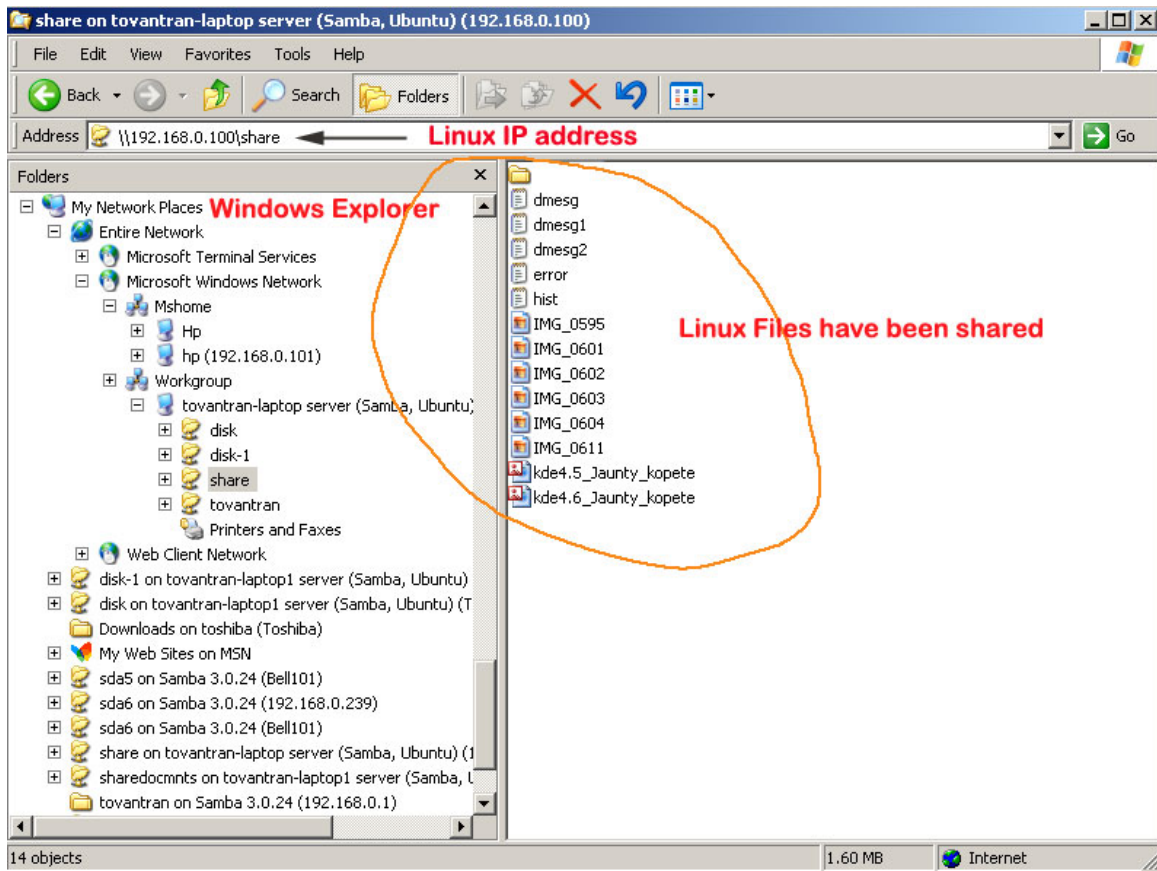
share on tovantran-laptop server (Samba, Ubuntu) (192.168.0.100)

File Edit View Favorites Tools Help

Back Search Folders

Address \\192.168.0.100\share Linux IP address Go

Folders

My Network Places Windows Explorer
Entire Network
Microsoft Terminal Services
Microsoft Windows Network
Mshome
Hp
hp (192.168.0.101)
Workgroup
tovantran-laptop server (Samba, Ubuntu)
disk
disk-1
share
tovantran
Printers and Faxes
Web Client Network
disk-1 on tovantran-laptop1 server (Samba, Ubuntu)
disk on tovantran-laptop1 server (Samba, Ubuntu) (T
Downloads on toshiba (Toshiba)
My Web Sites on MSN
sda5 on Samba 3.0.24 (Bell101)
sda6 on Samba 3.0.24 (192.168.0.239)
sda6 on Samba 3.0.24 (Bell101)
share on tovantran-laptop server (Samba, Ubuntu) (1
sharedocmnts on tovantran-laptop1 server (Samba, U
tovantran on Samba 3.0.24 (192.168.0.1)

dmesg
dmesg1
dmesg2
error
hist
IMG_0595
IMG_0601
IMG_0602
IMG_0603
IMG_0604
IMG_0611
kde4.5_Jaunty_kopete
kde4.6_Jaunty_kopete

Linux Files have been shared

14 objects 1.60 MB Internet